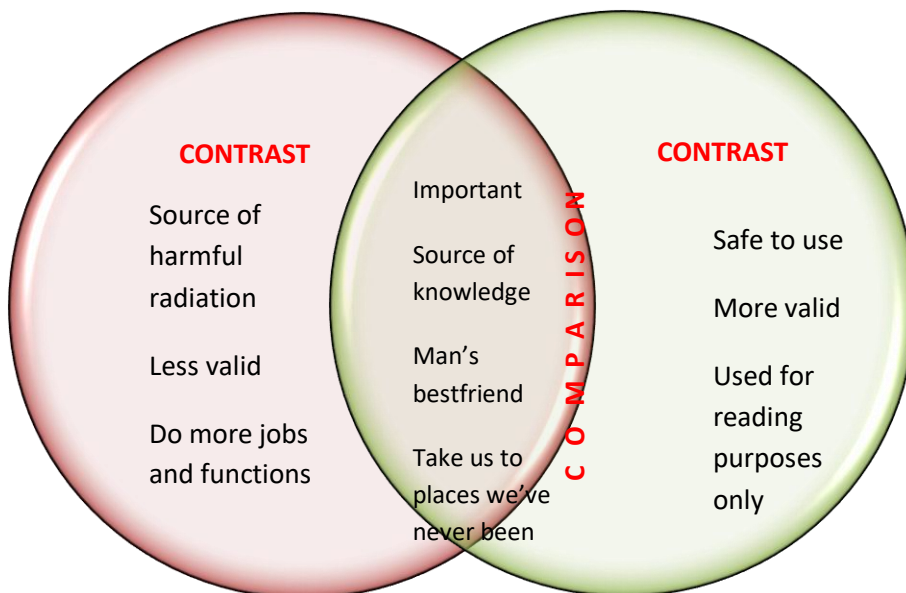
CONTRAST

Source of harmful radiation

Less valid

Do more jobs and functions

Important

Source of knowledge

Man’s bestfriend

Take us to places we’ve never been

COMPARISON

CONTRAST

Safe to use

More valid

Used for reading purposes only